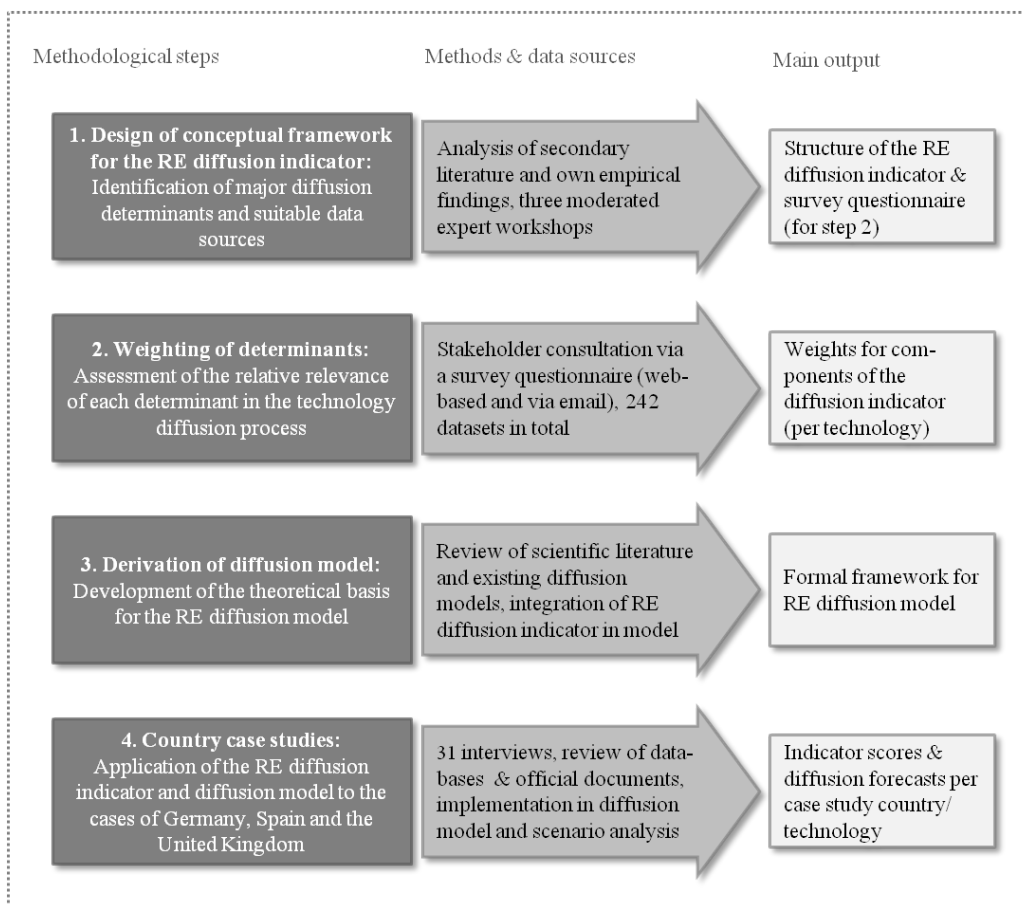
Methodological steps

Methods & data sources

Main output

1. Design of conceptual framework for the RE diffusion indicator: Identification of major diffusion determinants and suitable data sources

Analysis of secondary literature and own empirical findings, three moderated expert workshops

Structure of the RE diffusion indicator & survey questionnaire (for step 2)

2. Weighting of determinants: Assessment of the relative relevance of each determinant in the technology diffusion process

Stakeholder consultation via a survey questionnaire (web-based and via email), 242 datasets in total

Weights for components of the diffusion indicator (per technology)

3. Derivation of diffusion model: Development of the theoretical basis for the RE diffusion model

Review of scientific literature and existing diffusion models, integration of RE diffusion indicator in model

Formal framework for RE diffusion model

4. Country case studies: Application of the RE diffusion indicator and diffusion model to the cases of Germany, Spain and the United Kingdom

31 interviews, review of databases & official documents, implementation in diffusion model and scenario analysis

Indicator scores & diffusion forecasts per case study country/ technology